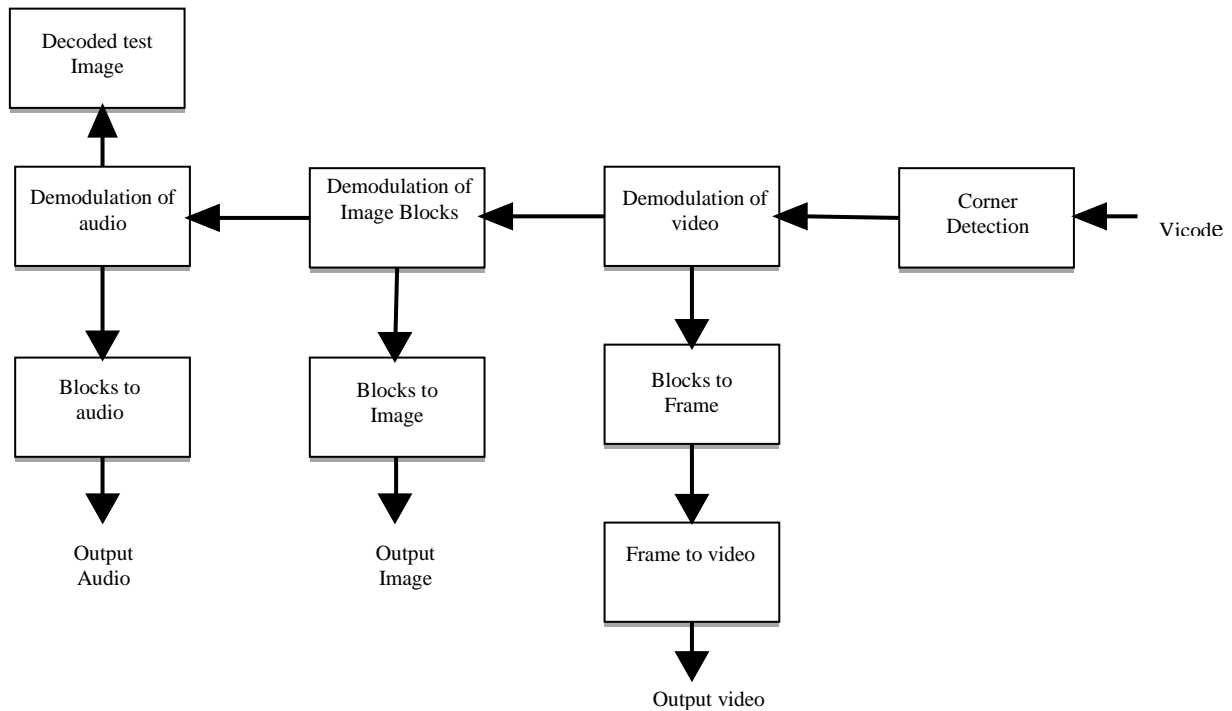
Decoded test Image

Demodulation of audio

Demodulation of Image Blocks

Demodulation of video

Corner Detection

Vicode

Blocks to audio

Blocks to Image

Blocks to Frame

Output Audio

Output Image

Frame to video

Output video